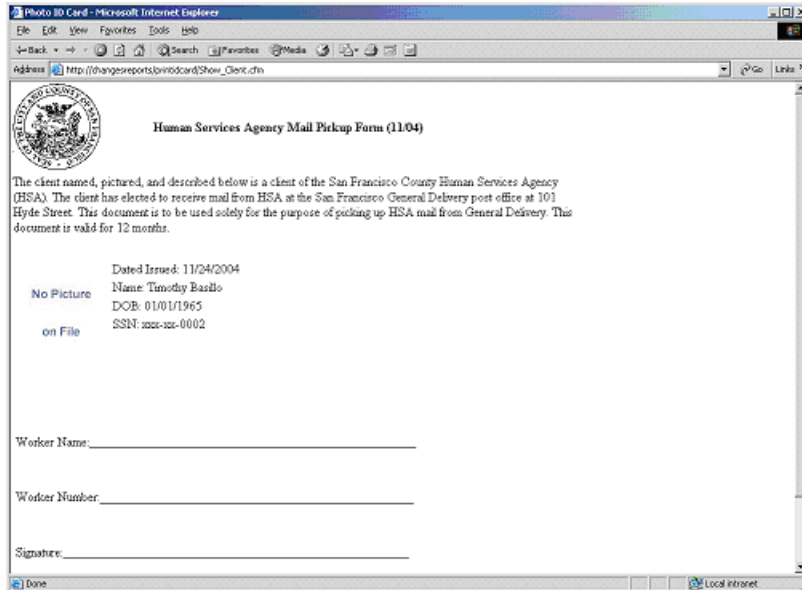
Photo ID Card - Microsoft Internet Explorer

File Edit View Favorites Tools Help

Back Search Favorites Media

Address http://changesreports/printidcard/Show_Client.cfm Go Links

SEAL OF THE CITY AND COUNTY OF SAN FRANCISCO

Human Services Agency Mail Pickup Form (11/04)

The client named, pictured, and described below is a client of the San Francisco County Human Services Agency (HSA). The client has elected to receive mail from HSA at the San Francisco General Delivery post office at 101 Hyde Street. This document is to be used solely for the purpose of picking up HSA mail from General Delivery. This document is valid for 12 months.

No Picture on File

Dated Issued: 11/24/2004
Name: Timothy Basilio
DOB: 01/01/1965
SSN: xxx-xx-0002

Worker Name:______________________________

Worker Number:______________________________

Signature:______________________________

Done

Local intranet